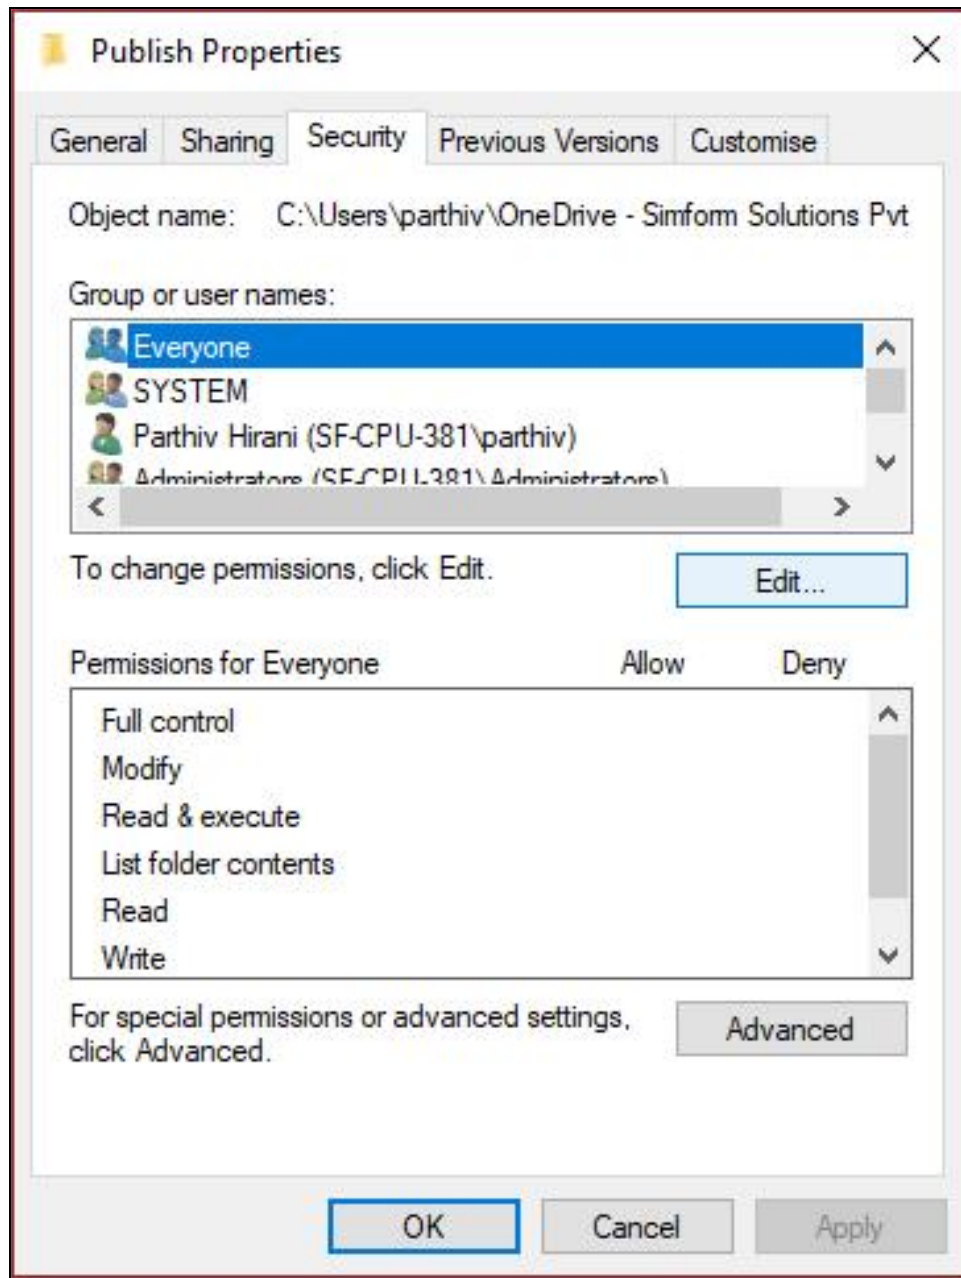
Publish Properties

General Sharing Security Previous Versions Customise

Object name: C:\Users\parthiv\OneDrive - Simform Solutions Pvt

Group or user names:

Everyone
SYSTEM
Parthiv Hirani (SF-CPU-381\parthiv)
Administrators (SF-CPU-381\Administrators)

To change permissions, click Edit.

Edit...

Permissions for Everyone Allow Deny

Full control
Modify
Read & execute
List folder contents
Read
Write

For special permissions or advanced settings, click Advanced.

Advanced

OK Cancel Apply